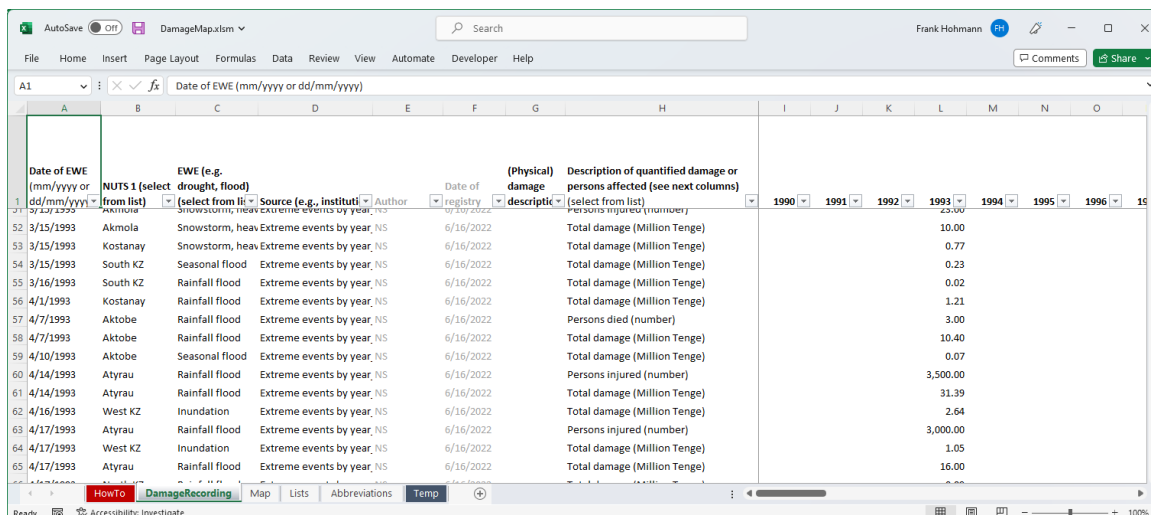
AutoSave Off DamageMap.xlsm

Search

Frank Hohmann FH

File Home Insert Page Layout Formulas Data Review View Automate Developer Help

Comments Share

A1 Date of EWE (mm/yyyy or dd/mm/yyyy)

| | A | B | C | D | E | F | G | H | I | J | K | L | M | N | O |
|---|---|---|---|---|---|---|---|---|---|---|---|---|---|---|---|
| 1 | Date of EWE (mm/yyyy or dd/mm/yyyy | NUTS 1 (select from list) | EWE (e.g. drought, flood) (select from lis | Source (e.g., instituti | Author | Date of registry | (Physical) damage descriptio | Description of quantified damage or persons affected (see next columns) (select from list) | 1990 | 1991 | 1992 | 1993 | 1994 | 1995 | 1996 |
| 52 | 3/15/1993 | Akmola | Snowstorm, heav | Extreme events by year | NS | 6/16/2022 | | Total damage (Million Tenge) | | | | 10.00 | | | |
| 53 | 3/15/1993 | Kostanay | Snowstorm, heav | Extreme events by year | NS | 6/16/2022 | | Total damage (Million Tenge) | | | | 0.77 | | | |
| 54 | 3/15/1993 | South KZ | Seasonal flood | Extreme events by year | NS | 6/16/2022 | | Total damage (Million Tenge) | | | | 0.23 | | | |
| 55 | 3/16/1993 | South KZ | Rainfall flood | Extreme events by year | NS | 6/16/2022 | | Total damage (Million Tenge) | | | | 0.02 | | | |
| 56 | 4/1/1993 | Kostanay | Rainfall flood | Extreme events by year | NS | 6/16/2022 | | Total damage (Million Tenge) | | | | 1.21 | | | |
| 57 | 4/7/1993 | Aktobe | Rainfall flood | Extreme events by year | NS | 6/16/2022 | | Persons died (number) | | | | 3.00 | | | |
| 58 | 4/7/1993 | Aktobe | Rainfall flood | Extreme events by year | NS | 6/16/2022 | | Total damage (Million Tenge) | | | | 10.40 | | | |
| 59 | 4/10/1993 | Aktobe | Seasonal flood | Extreme events by year | NS | 6/16/2022 | | Total damage (Million Tenge) | | | | 0.07 | | | |
| 60 | 4/14/1993 | Atyrau | Rainfall flood | Extreme events by year | NS | 6/16/2022 | | Persons injured (number) | | | | 3,500.00 | | | |
| 61 | 4/14/1993 | Atyrau | Rainfall flood | Extreme events by year | NS | 6/16/2022 | | Total damage (Million Tenge) | | | | 31.39 | | | |
| 62 | 4/16/1993 | West KZ | Inundation | Extreme events by year | NS | 6/16/2022 | | Total damage (Million Tenge) | | | | 2.64 | | | |
| 63 | 4/17/1993 | Atyrau | Rainfall flood | Extreme events by year | NS | 6/16/2022 | | Persons injured (number) | | | | 3,000.00 | | | |
| 64 | 4/17/1993 | West KZ | Inundation | Extreme events by year | NS | 6/16/2022 | | Total damage (Million Tenge) | | | | 1.05 | | | |
| 65 | 4/17/1993 | Atyrau | Rainfall flood | Extreme events by year | NS | 6/16/2022 | | Total damage (Million Tenge) | | | | 16.00 | | | |

HowTo DamageRecording Map Lists Abbreviations Temp

Ready Accessibility: Investigate 100%